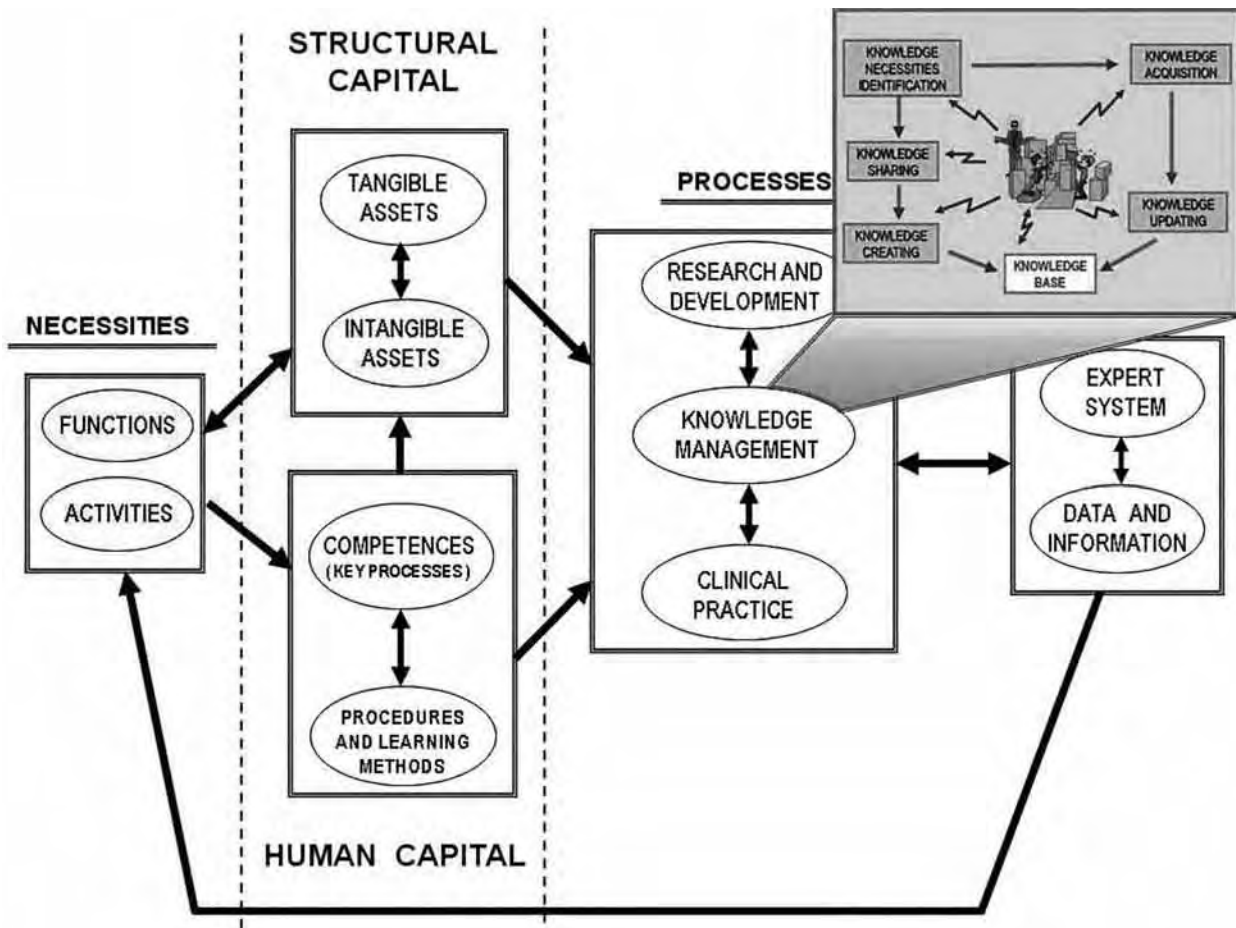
STRUCTURAL CAPITAL

TANGIBLE ASSETS

INTANGIBLE ASSETS

PROCESSES

KNOWLEDGE NECESSITIES IDENTIFICATION

KNOWLEDGE ACQUISITION

KNOWLEDGE SHARING

KNOWLEDGE UPDATING

KNOWLEDGE CREATING

KNOWLEDGE BASE

RESEARCH AND DEVELOPMENT

KNOWLEDGE MANAGEMENT

CLINICAL PRACTICE

NECESSITIES

FUNCTIONS

ACTIVITIES

COMPETENCES (KEY PROCESSES)

PROCEDURES AND LEARNING METHODS

EXPERT SYSTEM

DATA AND INFORMATION

HUMAN CAPITAL